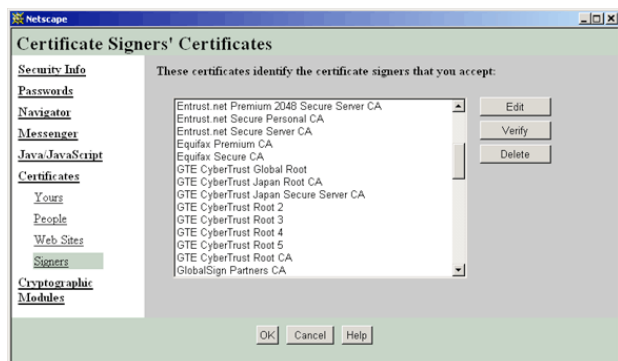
Netscape

Certificate Signers' Certificates

Security Info
Passwords
Navigator
Messenger
Java/JavaScript
Certificates
Yours
People
Web Sites
Signers
Cryptographic Modules

These certificates identify the certificate signers that you accept:

Entrust.net Premium 2048 Secure Server CA
Entrust.net Secure Personal CA
Entrust.net Secure Server CA
Equifax Premium CA
Equifax Secure CA
GTE CyberTrust Global Root
GTE CyberTrust Japan Root CA
GTE CyberTrust Japan Secure Server CA
GTE CyberTrust Root 2
GTE CyberTrust Root 3
GTE CyberTrust Root 4
GTE CyberTrust Root 5
GTE CyberTrust Root CA
GlobalSign Partners CA

Edit
Verify
Delete

OK
Cancel
Help